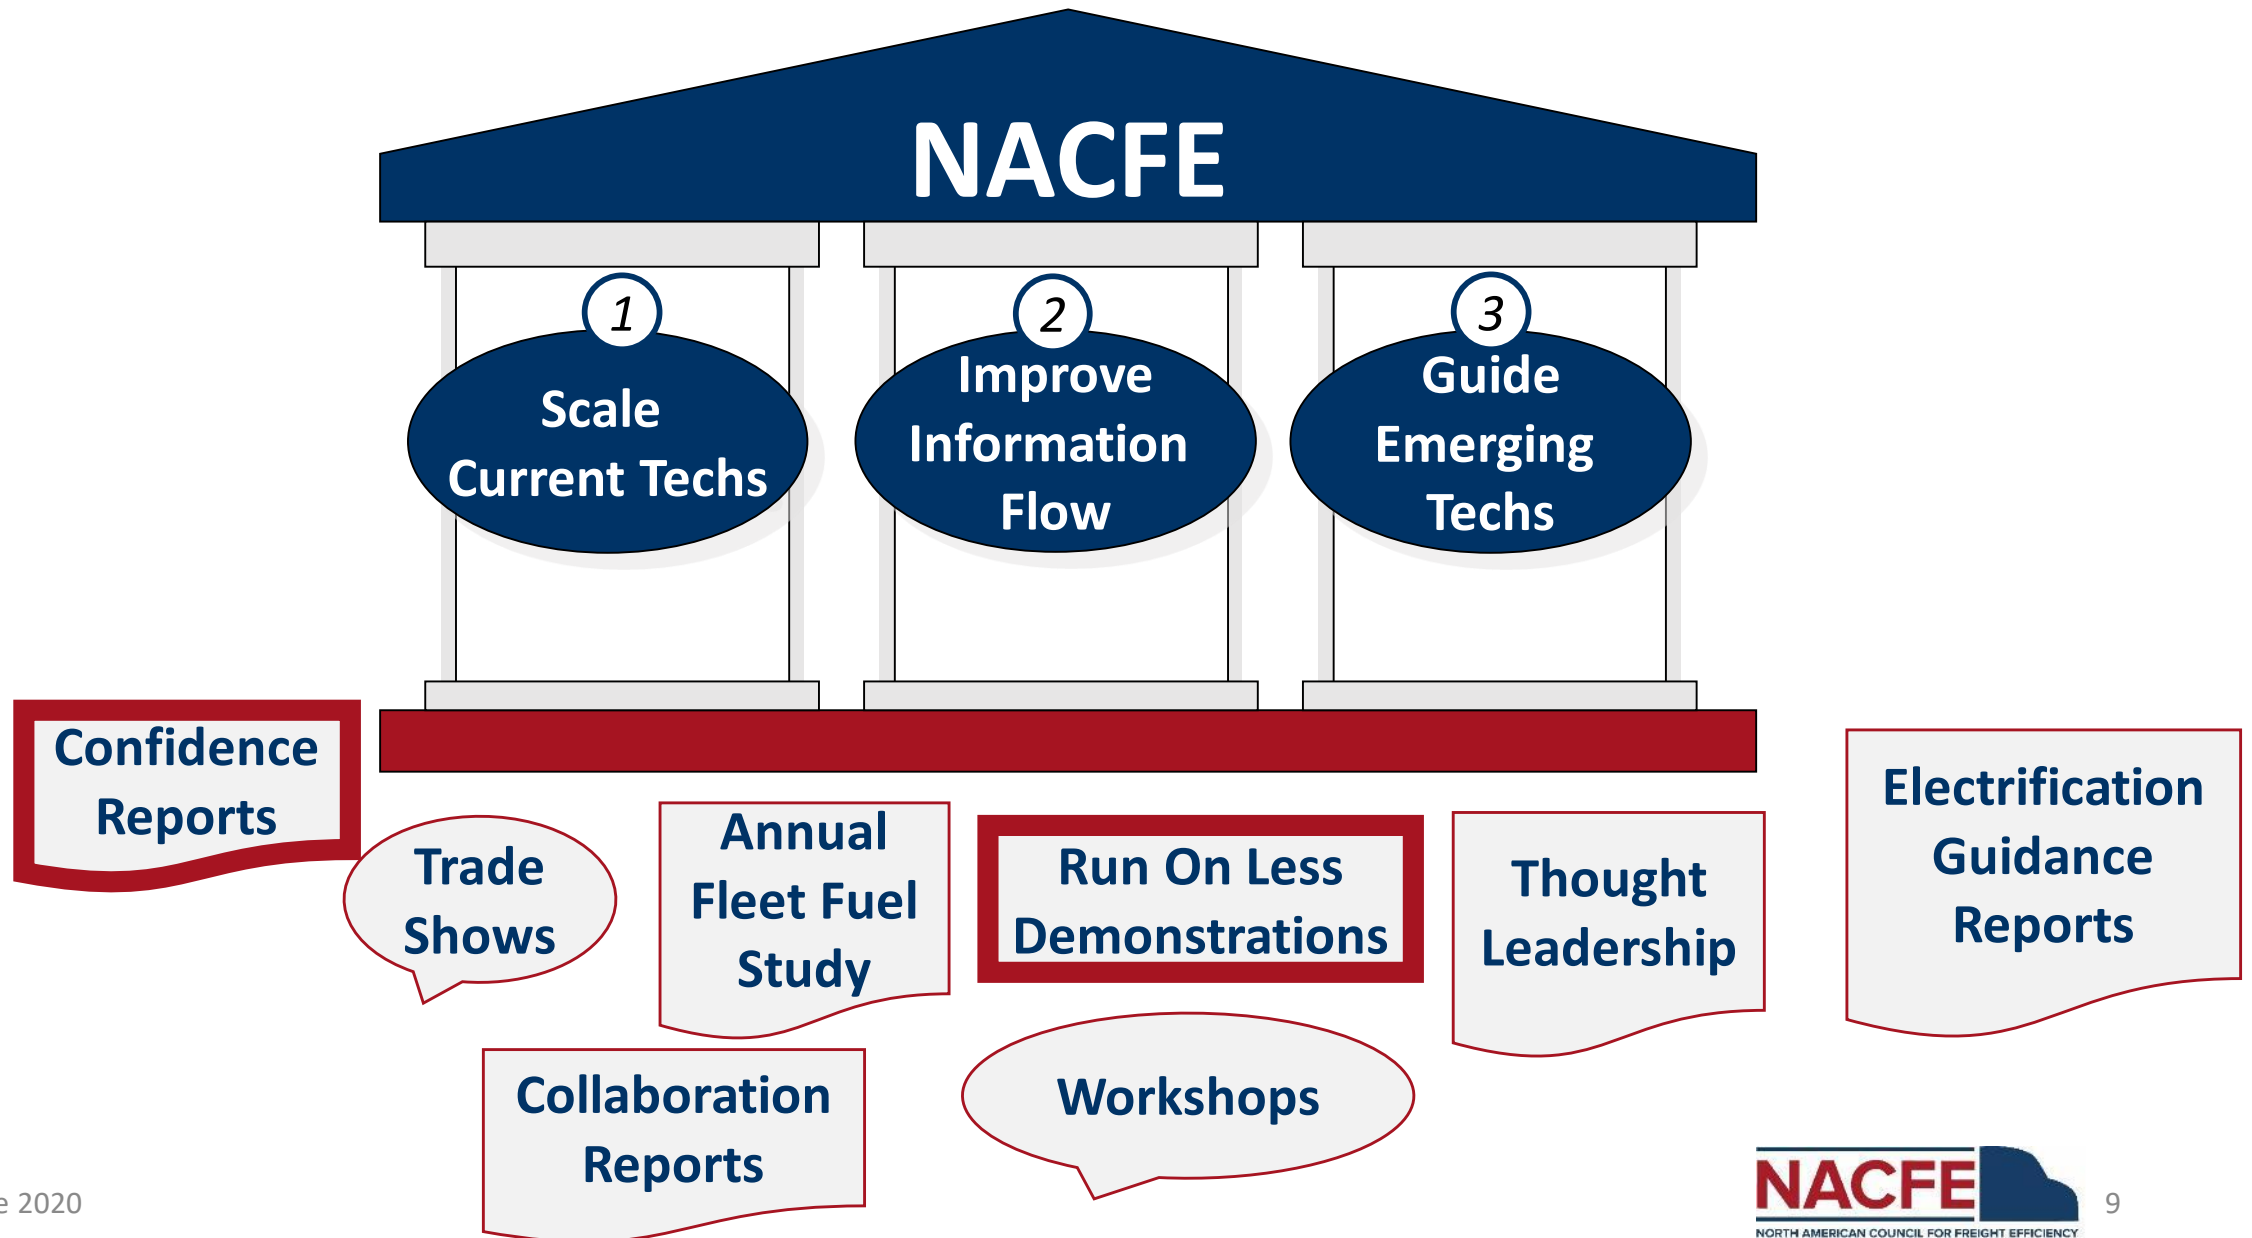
NACFE

1
Scale Current Techs

2
Improve Information Flow

3
Guide Emerging Techs

Confidence Reports

Trade Shows

Annual Fleet Fuel Study

Run On Less Demonstrations

Thought Leadership

Electrification Guidance Reports

Collaboration Reports

Workshops

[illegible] 2020

NACFE
NORTH AMERICAN COUNCIL FOR FREIGHT EFFICIENCY

9